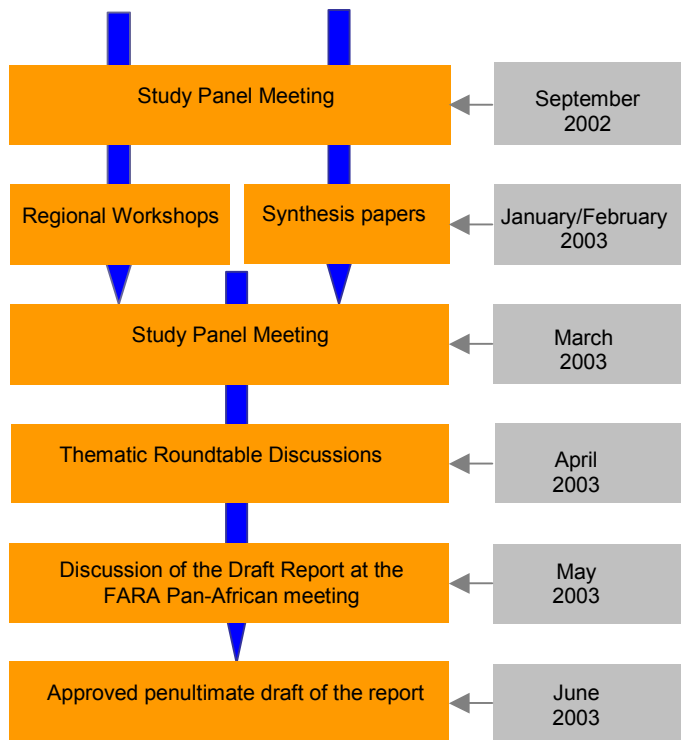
Study Panel Meeting

September 2002

Regional Workshops

Synthesis papers

January/February 2003

Study Panel Meeting

March 2003

Thematic Roundtable Discussions

April 2003

Discussion of the Draft Report at the FARA Pan-African meeting

May 2003

Approved penultimate draft of the report

June 2003